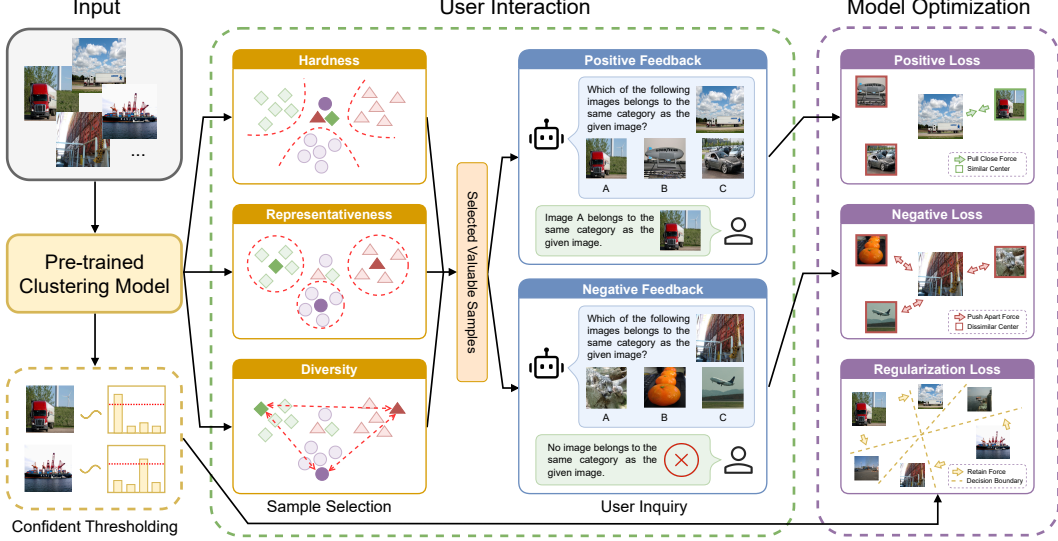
Input

User Interaction

Model Optimization

...

Pre-trained Clustering Model

Confident Thresholding

Hardness

Representativeness

Diversity

Sample Selection

Selected Valuable Samples

Positive Feedback

Which of the following images belongs to the same category as the given image?

A B C

Image A belongs to the same category as the given image.

Negative Feedback

Which of the following images belongs to the same category as the given image?

A B C

No image belongs to the same category as the given image.

User Inquiry

Positive Loss

Pull Close Force
Similar Center

Negative Loss

Push Apart Force
Dissimilar Center

Regularization Loss

Retain Force
Decision Boundary